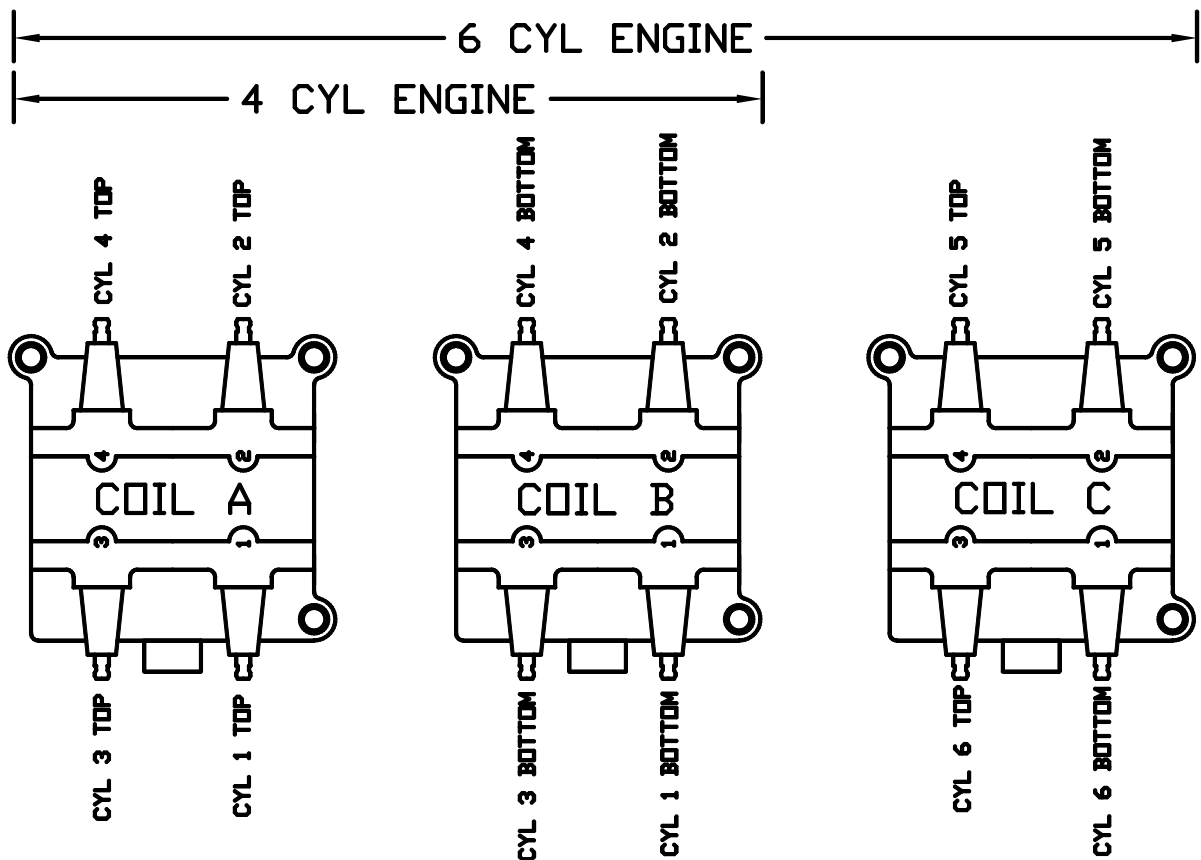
6 CYL ENGINE

4 CYL ENGINE

CYL 4 TOP
CYL 2 TOP
4
2
COIL A
3
1
CYL 3 TOP
CYL 1 TOP

CYL 4 BOTTOM
CYL 2 BOTTOM
4
2
COIL B
3
1
CYL 3 BOTTOM
CYL 1 BOTTOM

CYL 5 TOP
CYL 5 BOTTOM
4
2
COIL C
3
1
CYL 6 TOP
CYL 6 BOTTOM